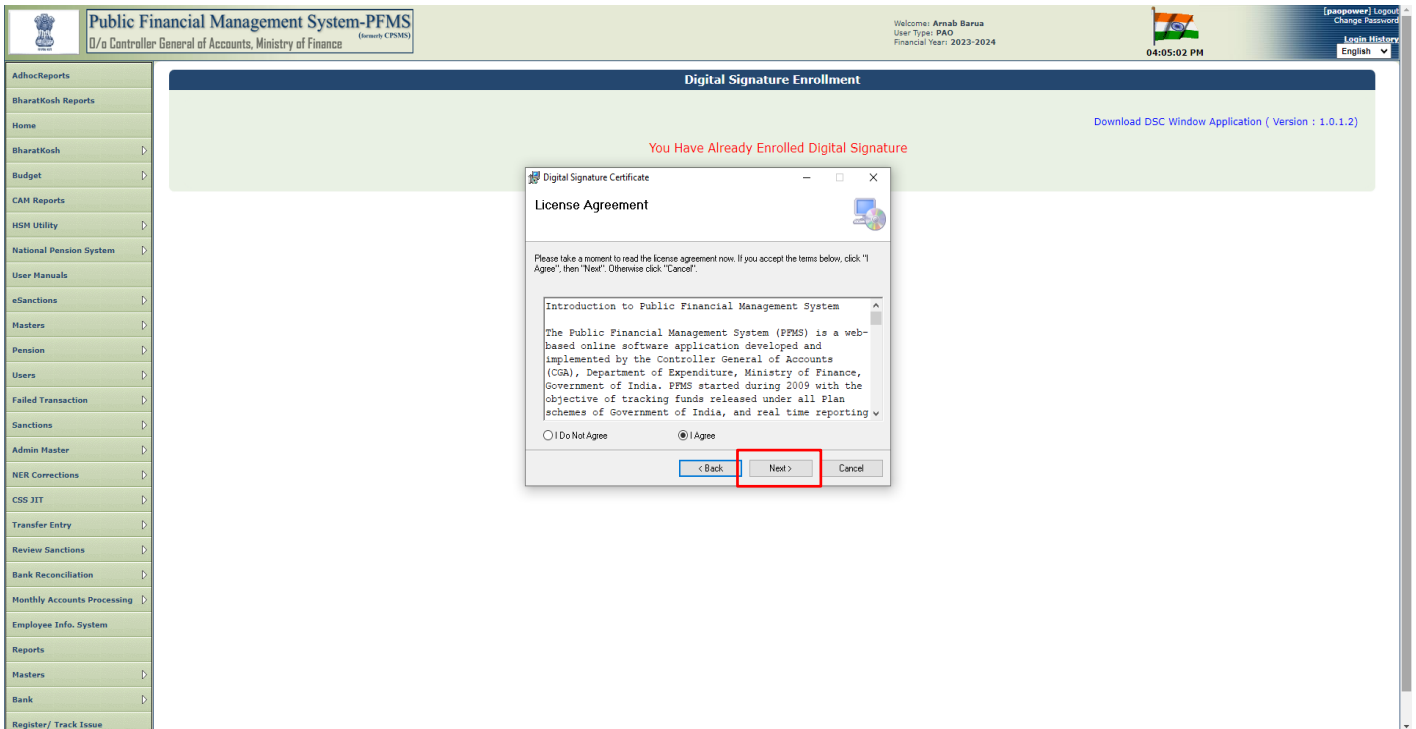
Public Financial Management System-PFMS
(formerly CPSMS)
O/o Controller General of Accounts, Ministry of Finance

Welcome: Arnab Barua
User Type: PAO
Financial Year: 2023-2024

04:05:02 PM

[paopower] Logout
Change Password
Login History
English

AdhocReports
BharatKosh Reports
Home
BharatKosh
Budget
CAM Reports
HSM Utility
National Pension System
User Manuals
eSanctions
Masters
Pension
Users
Failed Transaction
Sanctions
Admin Master
NER Corrections
CSS JIT
Transfer Entry
Review Sanctions
Bank Reconciliation
Monthly Accounts Processing
Employee Info. System
Reports
Masters
Bank
Register/ Track Issue

Digital Signature Enrollment

Download DSC Window Application ( Version : 1.0.1.2)

You Have Already Enrolled Digital Signature

Digital Signature Certificate

License Agreement

Please take a moment to read the license agreement now. If you accept the terms below, click "I Agree", then "Next". Otherwise click "Cancel".

Introduction to Public Financial Management System

The Public Financial Management System (PFMS) is a web-based online software application developed and implemented by the Controller General of Accounts (CGA), Department of Expenditure, Ministry of Finance, Government of India. PFMS started during 2009 with the objective of tracking funds released under all Plan schemes of Government of India, and real time reporting

I Do Not Agree
I Agree

< Back
Next >
Cancel